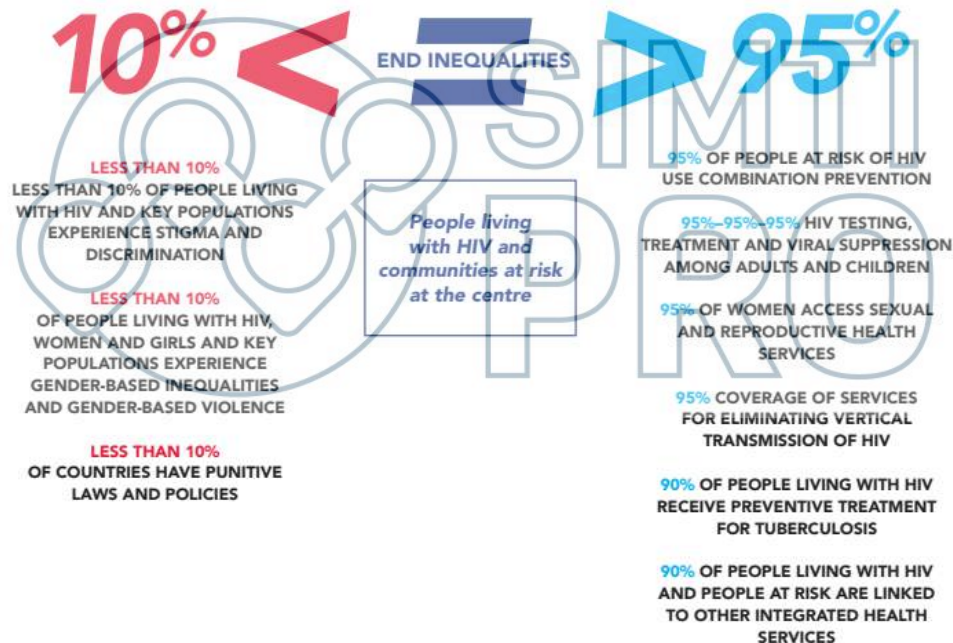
10% < END INEQUALITIES > 95%

LESS THAN 10%
LESS THAN 10% OF PEOPLE LIVING WITH HIV AND KEY POPULATIONS EXPERIENCE STIGMA AND DISCRIMINATION

LESS THAN 10%
OF PEOPLE LIVING WITH HIV, WOMEN AND GIRLS AND KEY POPULATIONS EXPERIENCE GENDER-BASED INEQUALITIES AND GENDER-BASED VIOLENCE

LESS THAN 10%
OF COUNTRIES HAVE PUNITIVE LAWS AND POLICIES

People living with HIV and communities at risk at the centre

95% OF PEOPLE AT RISK OF HIV USE COMBINATION PREVENTION

95%–95%–95% HIV TESTING, TREATMENT AND VIRAL SUPPRESSION AMONG ADULTS AND CHILDREN

95% OF WOMEN ACCESS SEXUAL AND REPRODUCTIVE HEALTH SERVICES

95% COVERAGE OF SERVICES FOR ELIMINATING VERTICAL TRANSMISSION OF HIV

90% OF PEOPLE LIVING WITH HIV RECEIVE PREVENTIVE TREATMENT FOR TUBERCULOSIS

90% OF PEOPLE LIVING WITH HIV AND PEOPLE AT RISK ARE LINKED TO OTHER INTEGRATED HEALTH SERVICES

SIMTI PRO